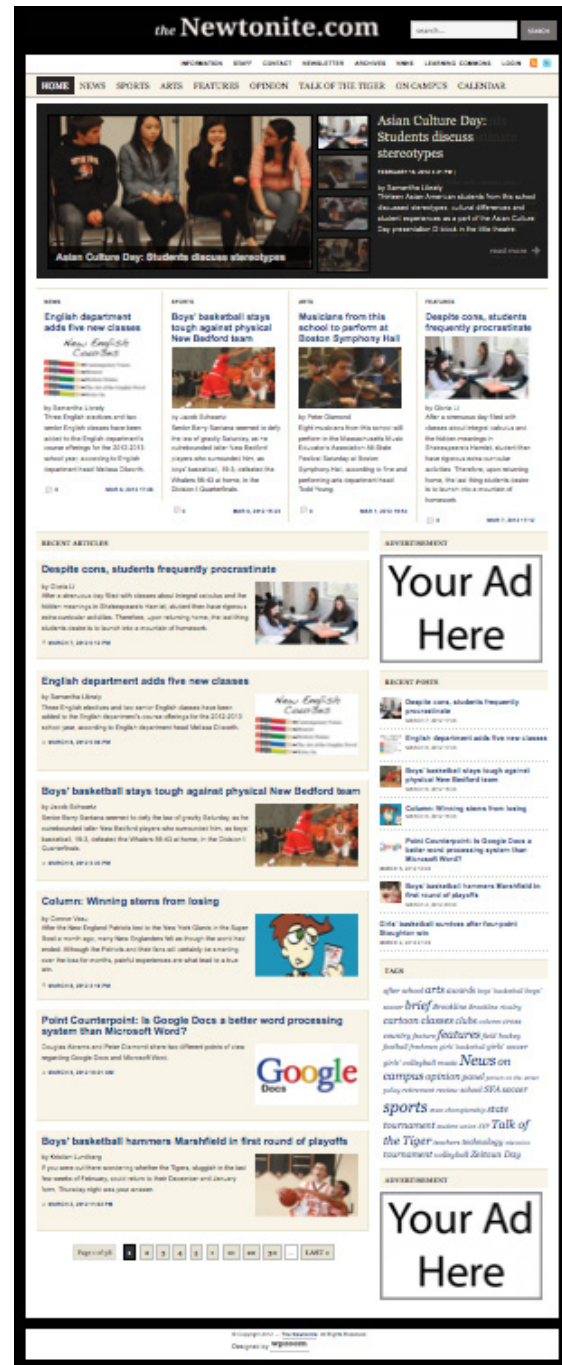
the Newtonite.com

search...

SEARCH

INFORMATION STAFF CONTACT NEWSLETTER ARCHIVES NNHS LEARNING COMMONS LOGIN

HOME NEWS SPORTS ARTS FEATURES OPINION TALK OF THE TIGER ON CAMPUS CALENDAR

Asian Culture Day: Students discuss stereotypes

Asian Culture Day: Students discuss stereotypes

FEBRUARY 15, 2012

by Samantha Libraty

Thirteen Asian American students from this school discussed stereotypes, cultural differences and student experiences as a part of the Asian Culture Day presentation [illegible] block in the little theatre.

read more

NEWS

English department adds five new classes

by Samantha Libraty

Three English electives and two senior English classes have been added to the English department's course offerings for the 2012-2013 school year, according to English department head Melissa Dilworth.

SPORTS

Boys' basketball stays tough against physical New Bedford team

by Jacob Schwartz

Senior Barry Santana seemed to defy the law of gravity Saturday, as he outrebounded taller New Bedford players who surrounded him, as boys' basketball, 16-3, defeated the Whalers 56-43 at home, in the Division I Quarterfinals.

ARTS

Musicians from this school to perform at Boston Symphony Hall

by Peter Diamond

Eight musicians from this school will perform in the Massachusetts Music Educators Association All-State Festival Saturday at Boston Symphony Hall, according to fine and performing arts department head Todd Young.

FEATURES

Despite cons, students frequently procrastinate

by Gloria Li

After a strenuous day filled with classes about integral calculus and the hidden meanings in Shakespeare's Hamlet, student then have rigorous extra-curricular activities. Therefore, upon returning home, the last thing students desire is to launch into a mountain of homework.

RECENT ARTICLES

Despite cons, students frequently procrastinate

by Gloria Li

After a strenuous day filled with classes about integral calculus and the hidden meanings in Shakespeare's Hamlet, student then have rigorous extra-curricular activities. Therefore, upon returning home, the last thing students desire is to launch into a mountain of homework.

English department adds five new classes

by Samantha Libraty

Three English electives and two senior English classes have been added to the English department's course offerings for the 2012-2013 school year, according to English department head Melissa Dilworth.

Boys' basketball stays tough against physical New Bedford team

by Jacob Schwartz

Senior Barry Santana seemed to defy the law of gravity Saturday as he outrebounded taller New Bedford players who surrounded him, as boys' basketball, 16-3, defeated the Whalers 56-43 at home, in the Division I Quarterfinals.

Column: Winning stems from losing

by Connor Veau

After the New England Patriots lost to the New York Giants in the Super Bowl a month ago, many New Englanders felt as though the world had ended. Although the Patriots and their fans will certainly be smarting over the loss for months, painful experiences are what lead to a true win.

Point Counterpoint: Is Google Docs a better word processing system than Microsoft Word?

Douglas Abrams and Peter Diamond share two different points of view regarding Google Docs and Microsoft Word.

Google Docs

Boys' basketball hammers Marshfield in first round of playoffs

by Kristen Lundberg

If you were out there wondering whether the Tigers, sluggish in the last few weeks of February, could return to their December and January form, Thursday night was your answer.

Page 1 of 58 1 2 3 4 5 » 10 20 30 ... LAST »

ADVERTISEMENT

Your Ad Here

RECENT POSTS

Despite cons, students frequently procrastinate

English department adds five new classes

Boys' basketball stays tough against physical New Bedford team

Column: Winning stems from losing

Point Counterpoint: Is Google Docs a better word processing system than Microsoft Word?

Boys' basketball hammers Marshfield in first round of playoffs

Girls' basketball survives after four-point Stoughton win

TAGS

after school arts awards boys' basketball brief Brookline cartoon classes clubs country features field hockey football freshman girls' basketball girls' volleyball News on campus opinion panel sports state tournament the Tiger Talk of the Tiger teachers technology tournament volleyball

ADVERTISEMENT

Your Ad Here

© Copyright 2012 — The Newtonite. All Rights Reserved

Designed by WPZOOM